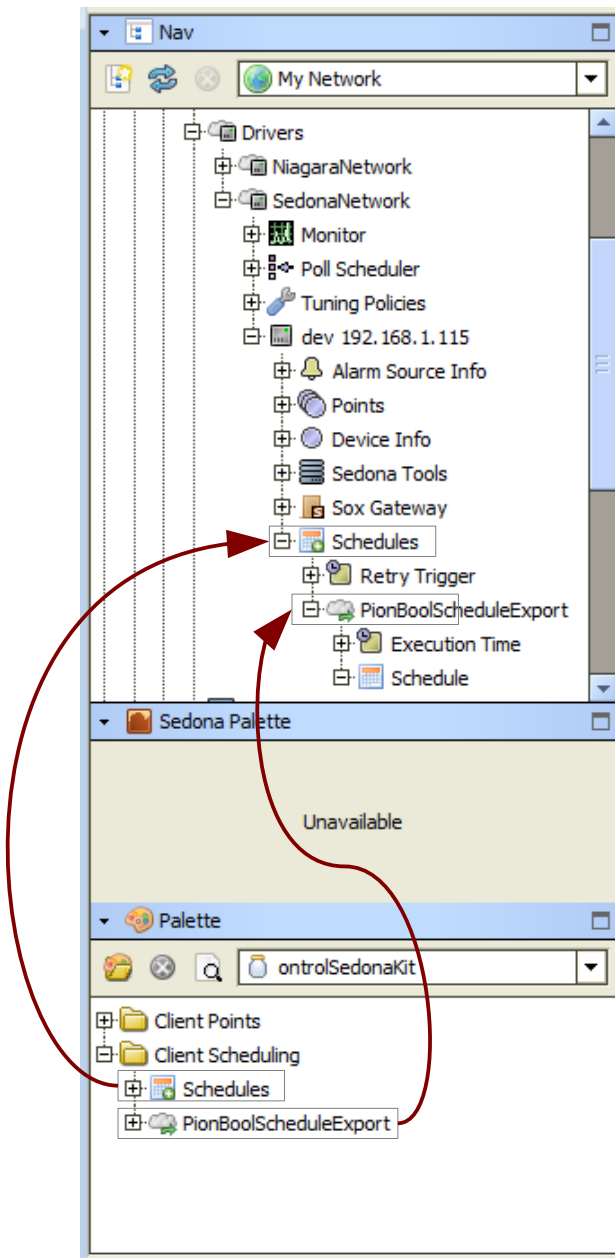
Nav

My Network

Drivers
NiagaraNetwork
SedonaNetwork
Monitor
Poll Scheduler
Tuning Policies
dev 192.168.1.115
Alarm Source Info
Points
Device Info
Sedona Tools
Sox Gateway
Schedules
Retry Trigger
PionBoolScheduleExport
Execution Time
Schedule

Sedona Palette

Unavailable

Palette

ontrolSedonaKit

Client Points
Client Scheduling
Schedules
PionBoolScheduleExport